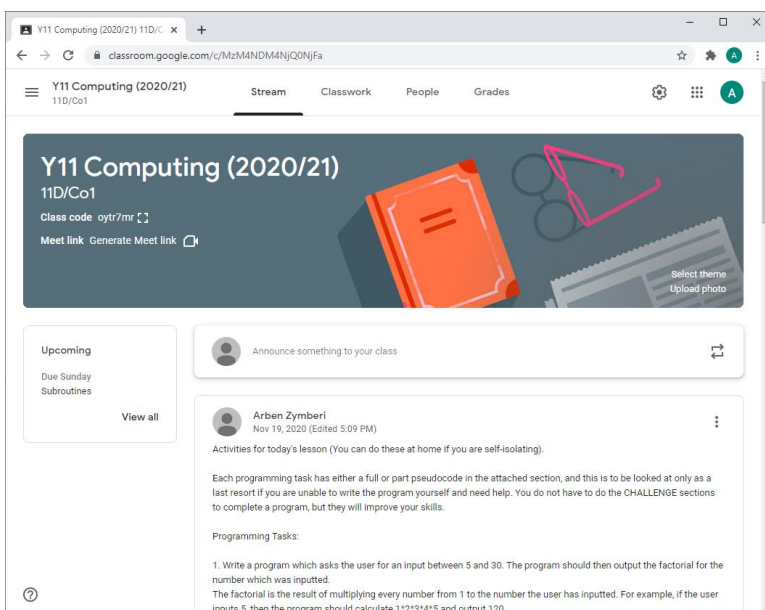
Y11 Computing (2020/21) 11D/C ×
+
classroom.google.com/c/MzM4NDM4NjQ0NjFa
A

Y11 Computing (2020/21)
11D/Co1
Stream
Classwork
People
Grades
A

Y11 Computing (2020/21)
11D/Co1
Class code oytr7mr
Meet link Generate Meet link

Select theme
Upload photo

Upcoming
Due Sunday
Subroutines
View all

Announce something to your class

Arben Zymberi
Nov 19, 2020 (Edited 5:09 PM)

Activities for today's lesson (You can do these at home if you are self-isolating).

Each programming task has either a full or part pseudocode in the attached section, and this is to be looked at only as a last resort if you are unable to write the program yourself and need help. You do not have to do the CHALLENGE sections to complete a program, but they will improve your skills.

Programming Tasks:

1. Write a program which asks the user for an input between 5 and 30. The program should then output the factorial for the number which was inputted.
The factorial is the result of multiplying every number from 1 to the number the user has inputted. For example, if the user inputs 5, then the program should calculate 1*2*3*4*5 and output 120.